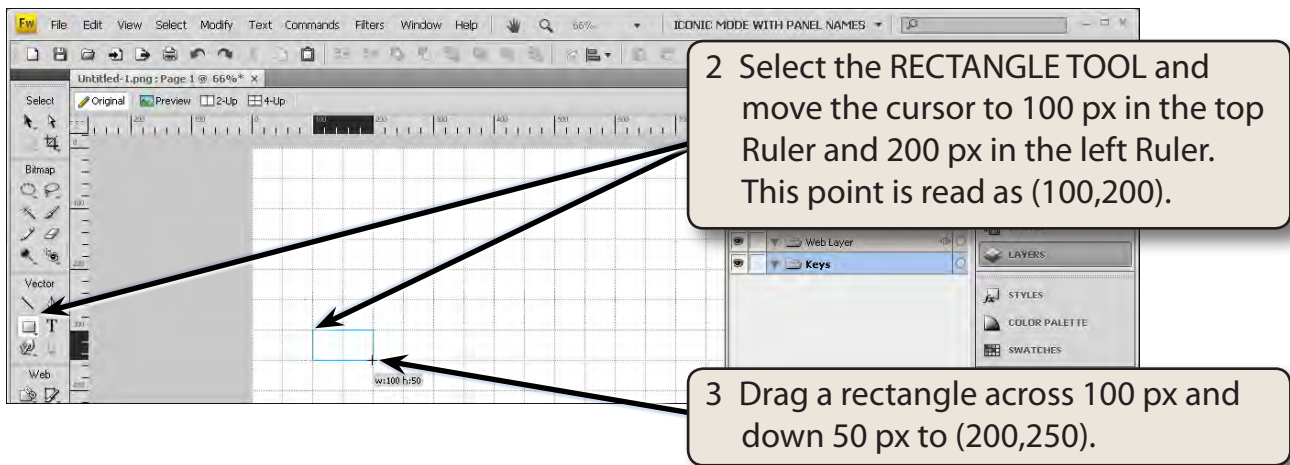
Fw File Edit View Select Modify Text Commands Filters Window Help 66% ICONIC MODE WITH PANEL NAMES

Untitled-1.png : Page 1 @ 66%* ×

Original Preview 2-Up 4-Up

Select

Bitmap

Vector

Web

Web Layer

Keys

LAYERS

STYLES

COLOR PALETTE

SWATCHES

w:100 h:50

2 Select the RECTANGLE TOOL and move the cursor to 100 px in the top Ruler and 200 px in the left Ruler. This point is read as (100,200).

3 Drag a rectangle across 100 px and down 50 px to (200,250).